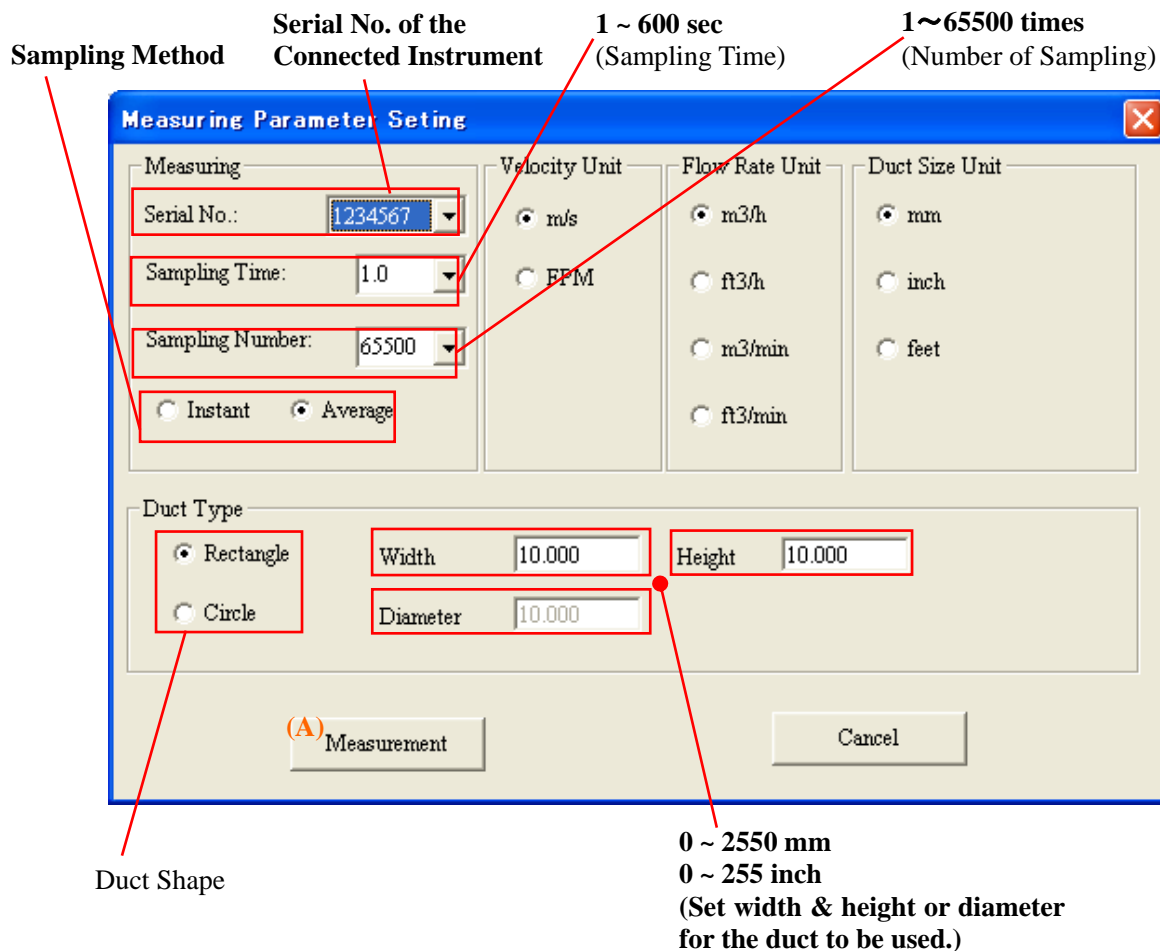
Sampling Method

Serial No. of the Connected Instrument

1 ~ 600 sec
(Sampling Time)

1〜65500 times
(Number of Sampling)

Measuring Parameter Seting

Measuring

Serial No.: 1234567

Sampling Time: 1.0

Sampling Number: 65500

Instant Average

Velocity Unit

m/s

FPM

Flow Rate Unit

m3/h

ft3/h

m3/min

ft3/min

Duct Size Unit

mm

inch

feet

Duct Type

Rectangle

Circle

Width 10.000

Height 10.000

Diameter 10.000

(A) Measurement

Cancel

Duct Shape

0 ~ 2550 mm
0 ~ 255 inch
(Set width & height or diameter for the duct to be used.)